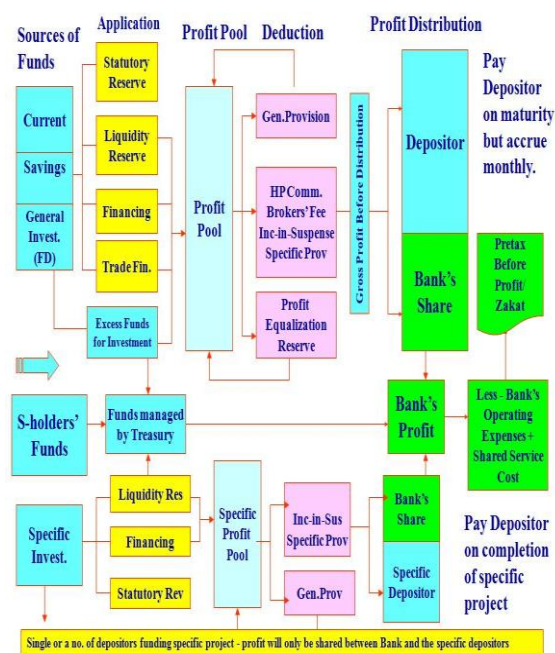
Sources of Funds

Application

Profit Pool

Deduction

Profit Distribution

Current

Savings

General Invest. (FD)

Statutory Reserve

Liquidity Reserve

Financing

Trade Fin.

Excess Funds for Investment

Profit Pool

Gen.Provision

HP Comm. Brokers' Fee Inc-in-Suspense Specific Prov

Profit Equalization Reserve

Gross Profit Before Distribution

Depositor

Bank's Share

Pay Depositor on maturity but accrue monthly.

Pretax Before Profit/ Zakat

S-holders' Funds

Funds managed by Treasury

Bank's Profit

Less - Bank's Operating Expenses + Shared Service Cost

Specific Invest.

Liquidity Res

Financing

Statutory Rev

Specific Profit Pool

Inc-in-Sus Specific Prov

Gen.Prov

Bank's Share

Specific Depositor

Pay Depositor on completion of specific project

Single or a no. of depositors funding specific project - profit will only be shared between Bank and the specific depositors